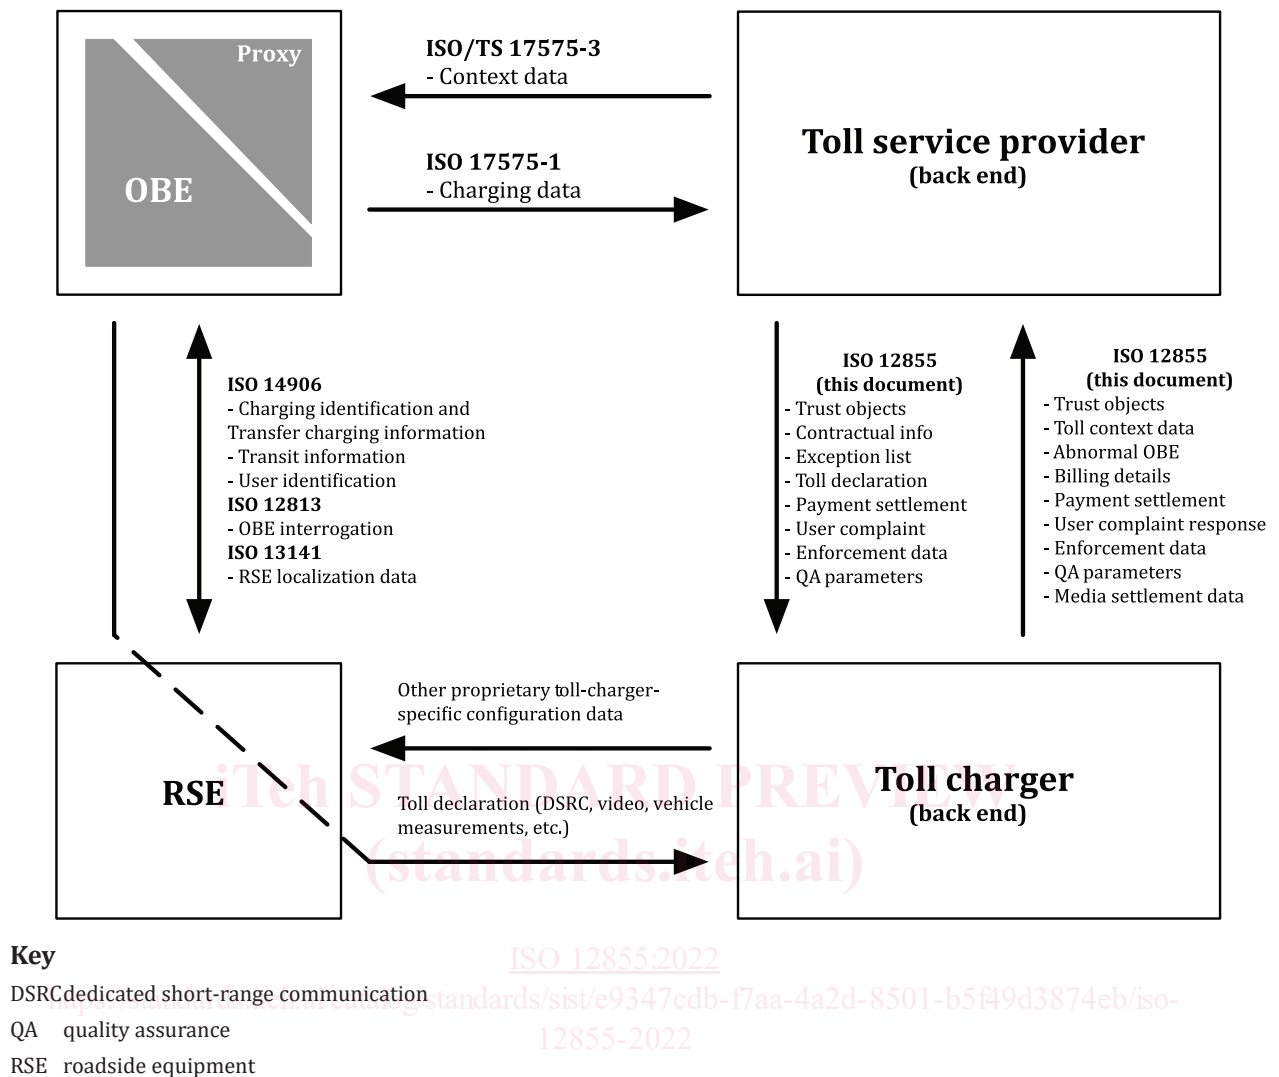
Proxy

OBE

ISO/TS 17575-3
- Context data

ISO 17575-1
- Charging data

Toll service provider
(back end)

ISO 14906
- Charging identification and Transfer charging information
- Transit information
- User identification
ISO 12813
- OBE interrogation
ISO 13141
- RSE localization data

ISO 12855
(this document)
- Trust objects
- Contractual info
- Exception list
- Toll declaration
- Payment settlement
- User complaint
- Enforcement data
- QA parameters

ISO 12855
(this document)
- Trust objects
- Toll context data
- Abnormal OBE
- Billing details
- Payment settlement
- User complaint response
- Enforcement data
- QA parameters
- Media settlement data

Other proprietary toll-charger-specific configuration data

RSE

iTeh STANDARD PREVIEW

Toll declaration (DSRC, video, vehicle measurements, etc.)

(standards.iteh.ai)

Toll charger
(back end)

Key

ISO 12855:2022

DSRC dedicated short-range communication

https://standards.iteh.ai/catalog/standards/sist/e9347cdb-f7aa-4a2d-8501-b5f49d3874eb/iso-12855-2022

QA quality assurance

RSE roadside equipment